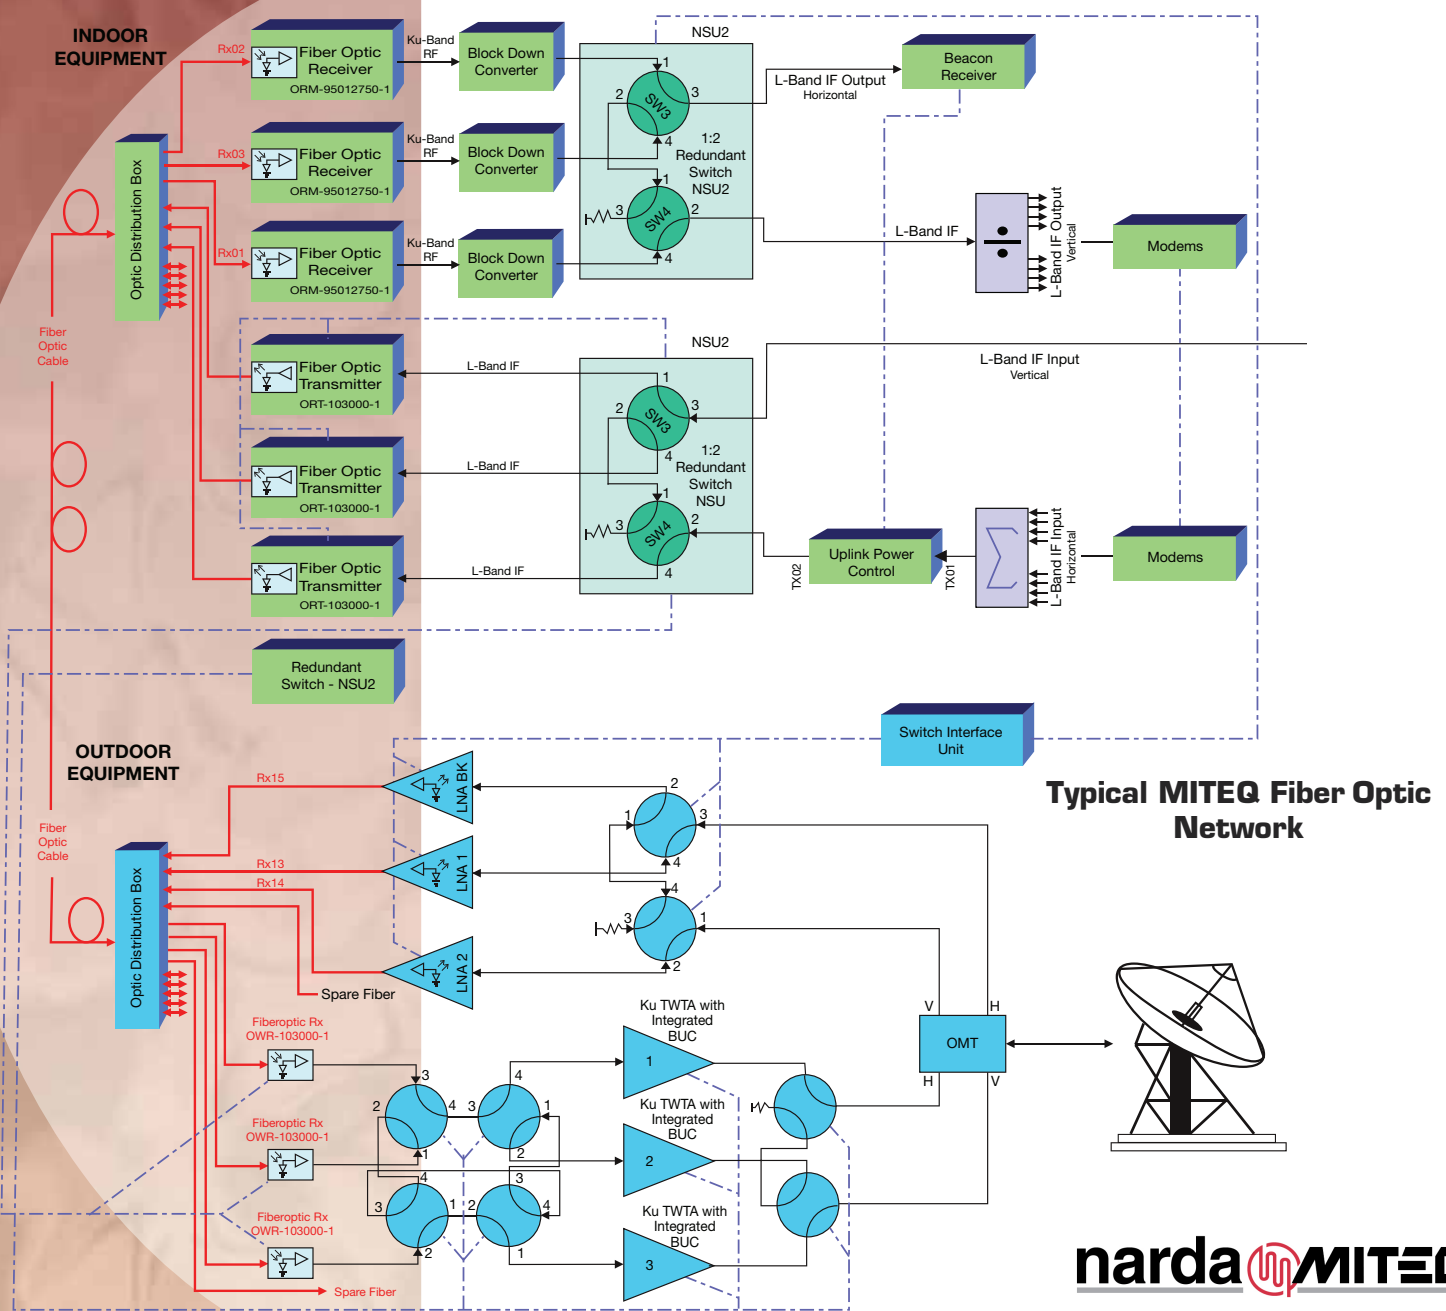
INDOOR EQUIPMENT

Rx02
Fiber Optic Receiver
ORM-95012750-1
Ku-Band RF
Block Down Converter

Rx03
Fiber Optic Receiver
ORM-95012750-1
Ku-Band RF
Block Down Converter

Rx01
Fiber Optic Receiver
ORM-95012750-1
Ku-Band RF
Block Down Converter

Optic Distribution Box

Fiber Optic Cable

NSU2
1
2
SW3
3
4
1:2 Redundant Switch NSU2
1
3
SW4
2
4

L-Band IF Output
Horizontal
Beacon Receiver

L-Band IF
L-Band IF Output
Vertical
Modems

Fiber Optic Transmitter
ORT-103000-1
L-Band IF
Fiber Optic Transmitter
ORT-103000-1
L-Band IF
Fiber Optic Transmitter
ORT-103000-1
L-Band IF

NSU2
1
2
SW3
3
4
1:2 Redundant Switch NSU
1
3
SW4
2
4

L-Band IF Input
Vertical

TX02
Uplink Power Control
TX01
L-Band IF Input
Horizontal
Modems

Redundant Switch - NSU2

Switch Interface Unit

OUTDOOR EQUIPMENT

Typical MITEQ Fiber Optic Network

Fiber Optic Cable
Optic Distribution Box
Rx15
LNA BK
Rx13
LNA 1
Rx14
LNA 2
Spare Fiber
2
1
3
4
4
3
1
2

V
H
OMT
H
V

Fiberoptic Rx
OWR-103000-1
Fiberoptic Rx
OWR-103000-1
Fiberoptic Rx
OWR-103000-1
Spare Fiber

Ku TWTA with Integrated BUC
1
Ku TWTA with Integrated BUC
2
Ku TWTA with Integrated BUC
3

3
2
4
1
4
1
2
4
3
1
2
3
4
2
1

narda MITEQ